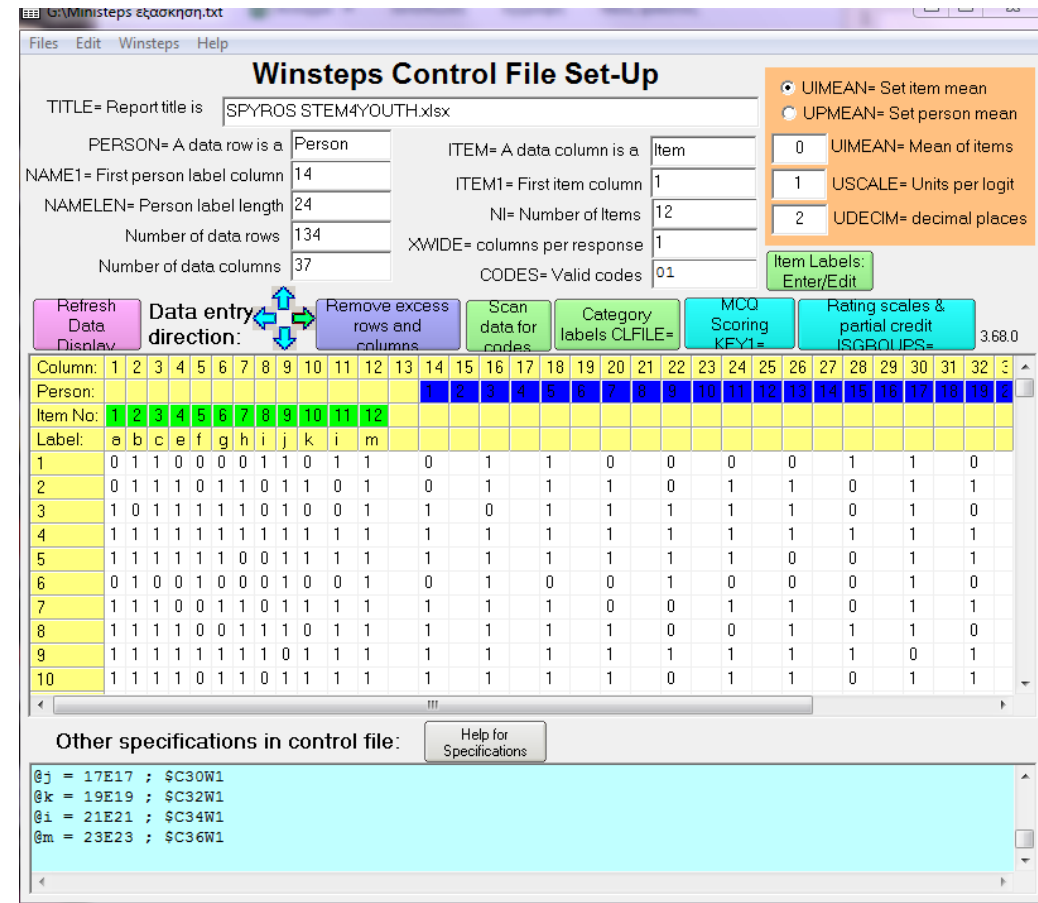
G:\Ministeps εξασκηση.txt

Files Edit Winsteps Help

Winsteps Control File Set-Up

TITLE= Report title is SPYROS STEM4YOUTH.xlsx

PERSON= A data row is a Person
NAME1= First person label column 14
NAMELEN= Person label length 24
Number of data rows 134
Number of data columns 37

ITEM= A data column is a Item
ITEM1= First item column 1
NI= Number of Items 12
XWIDE= columns per response 1
CODES= Valid codes 01

UIMEAN= Set item mean
UPMEAN= Set person mean
0 UIMEAN= Mean of items
1 USCALE= Units per logit
2 UDECIM= decimal places

Item Labels: Enter/Edit

Refresh Data Display
Data entry direction:
Remove excess rows and columns
Scan data for codes
Category labels CLFILE=
MCQ Scoring KEY1=
Rating scales & partial credit ISGROUPS=
3.68.0

| Column: | 1 | 2 | 3 | 4 | 5 | 6 | 7 | 8 | 9 | 10 | 11 | 12 | 13 | 14 | 15 | 16 | 17 | 18 | 19 | 20 | 21 | 22 | 23 | 24 | 25 | 26 | 27 | 28 | 29 | 30 | 31 | 32 |
|---|---|---|---|---|---|---|---|---|---|---|---|---|---|---|---|---|---|---|---|---|---|---|---|---|---|---|---|---|---|---|---|---|
| Person: | | | | | | | | | | | | | | 1 | 2 | 3 | 4 | 5 | 6 | 7 | 8 | 9 | 10 | 11 | 12 | 13 | 14 | 15 | 16 | 17 | 18 | 19 |
| Item No: | 1 | 2 | 3 | 4 | 5 | 6 | 7 | 8 | 9 | 10 | 11 | 12 | | | | | | | | | | | | | | | | | | | | |
| Label: | a | b | c | e | f | g | h | i | j | k | i | m | | | | | | | | | | | | | | | | | | | | |
| 1 | 0 | 1 | 1 | 0 | 0 | 0 | 0 | 1 | 1 | 0 | 1 | 1 | | 0 | | 1 | | 1 | | 0 | | 0 | | 0 | | 0 | | 1 | | 1 | | 0 |
| 2 | 0 | 1 | 1 | 1 | 0 | 1 | 1 | 0 | 1 | 1 | 0 | 1 | | 0 | | 1 | | 1 | | 1 | | 0 | | 1 | | 1 | | 0 | | 1 | | 1 |
| 3 | 1 | 0 | 1 | 1 | 1 | 1 | 1 | 0 | 1 | 0 | 0 | 1 | | 1 | | 0 | | 1 | | 1 | | 1 | | 1 | | 1 | | 0 | | 1 | | 0 |
| 4 | 1 | 1 | 1 | 1 | 1 | 1 | 1 | 1 | 1 | 1 | 1 | 1 | | 1 | | 1 | | 1 | | 1 | | 1 | | 1 | | 1 | | 1 | | 1 | | 1 |
| 5 | 1 | 1 | 1 | 1 | 1 | 1 | 0 | 0 | 1 | 1 | 1 | 1 | | 1 | | 1 | | 1 | | 1 | | 1 | | 1 | | 0 | | 0 | | 1 | | 1 |
| 6 | 0 | 1 | 0 | 0 | 1 | 0 | 0 | 0 | 1 | 0 | 0 | 1 | | 0 | | 1 | | 0 | | 0 | | 1 | | 0 | | 0 | | 0 | | 1 | | 0 |
| 7 | 1 | 1 | 1 | 0 | 0 | 1 | 1 | 0 | 1 | 1 | 1 | 1 | | 1 | | 1 | | 1 | | 0 | | 0 | | 1 | | 1 | | 0 | | 1 | | 1 |
| 8 | 1 | 1 | 1 | 0 | 0 | 1 | 1 | 1 | 1 | 0 | 1 | 1 | | 1 | | 1 | | 1 | | 1 | | 0 | | 0 | | 1 | | 1 | | 1 | | 0 |
| 9 | 1 | 1 | 1 | 1 | 1 | 1 | 1 | 1 | 0 | 1 | 1 | 1 | | 1 | | 1 | | 1 | | 1 | | 1 | | 1 | | 1 | | 1 | | 0 | | 1 |
| 10 | 1 | 1 | 1 | 1 | 0 | 1 | 1 | 0 | 1 | 1 | 1 | 1 | | 1 | | 1 | | 1 | | 1 | | 0 | | 1 | | 1 | | 0 | | 1 | | 1 |

Other specifications in control file: Help for Specifications

@j = 17E17 ; $C30W1
@k = 19E19 ; $C32W1
@i = 21E21 ; $C34W1
@m = 23E23 ; $C36W1